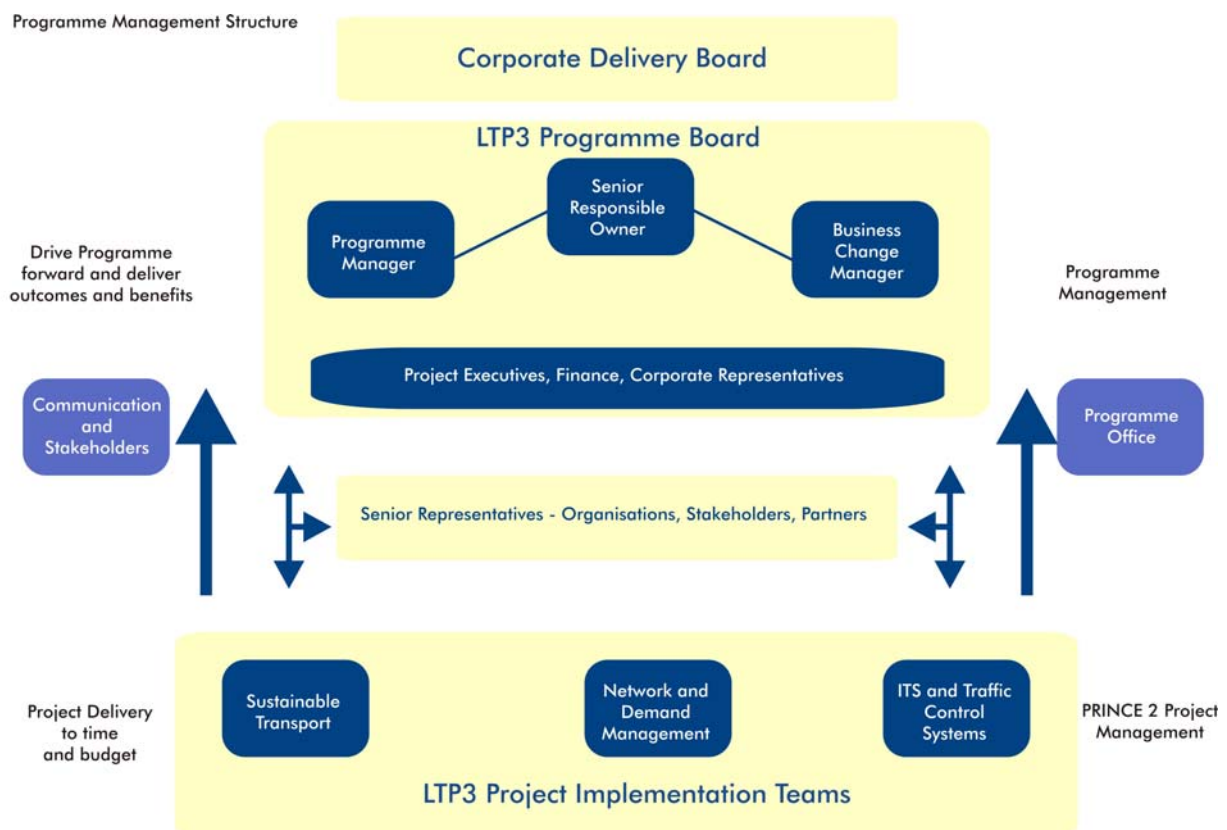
Programme Management Structure

Corporate Delivery Board

LTP3 Programme Board

Senior Responsible Owner

Programme Manager

Business Change Manager

Drive Programme forward and deliver outcomes and benefits

Programme Management

Project Executives, Finance, Corporate Representatives

Communication and Stakeholders

Programme Office

Senior Representatives - Organisations, Stakeholders, Partners

Project Delivery to time and budget

Sustainable Transport

Network and Demand Management

ITS and Traffic Control Systems

PRINCE 2 Project Management

LTP3 Project Implementation Teams